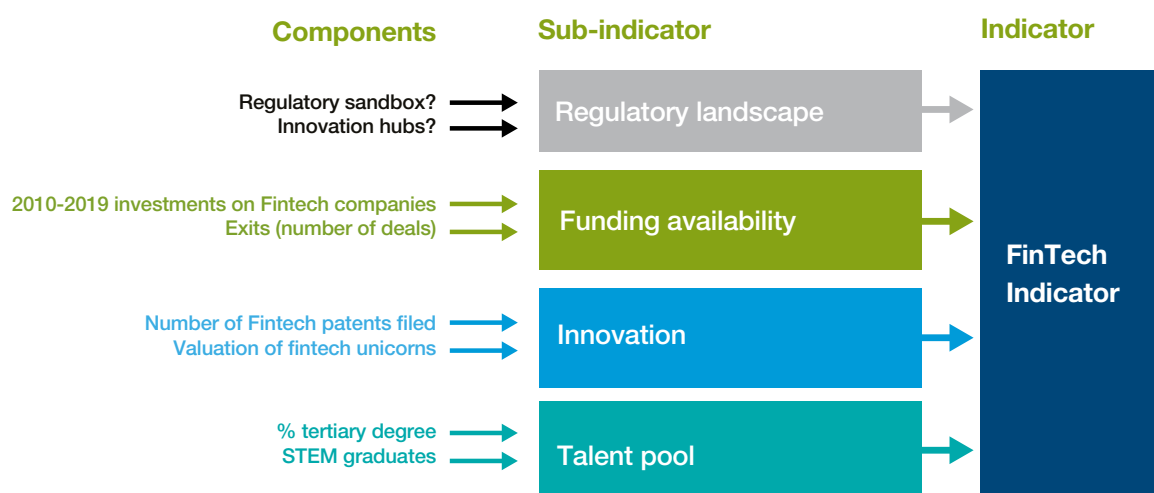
Components

Sub-indicator

Indicator

Regulatory sandbox?
Innovation hubs?

Regulatory landscape

2010-2019 investments on Fintech companies
Exits (number of deals)

Funding availability

Number of Fintech patents filed
Valuation of fintech unicorns

Innovation

% tertiary degree
STEM graduates

Talent pool

FinTech Indicator